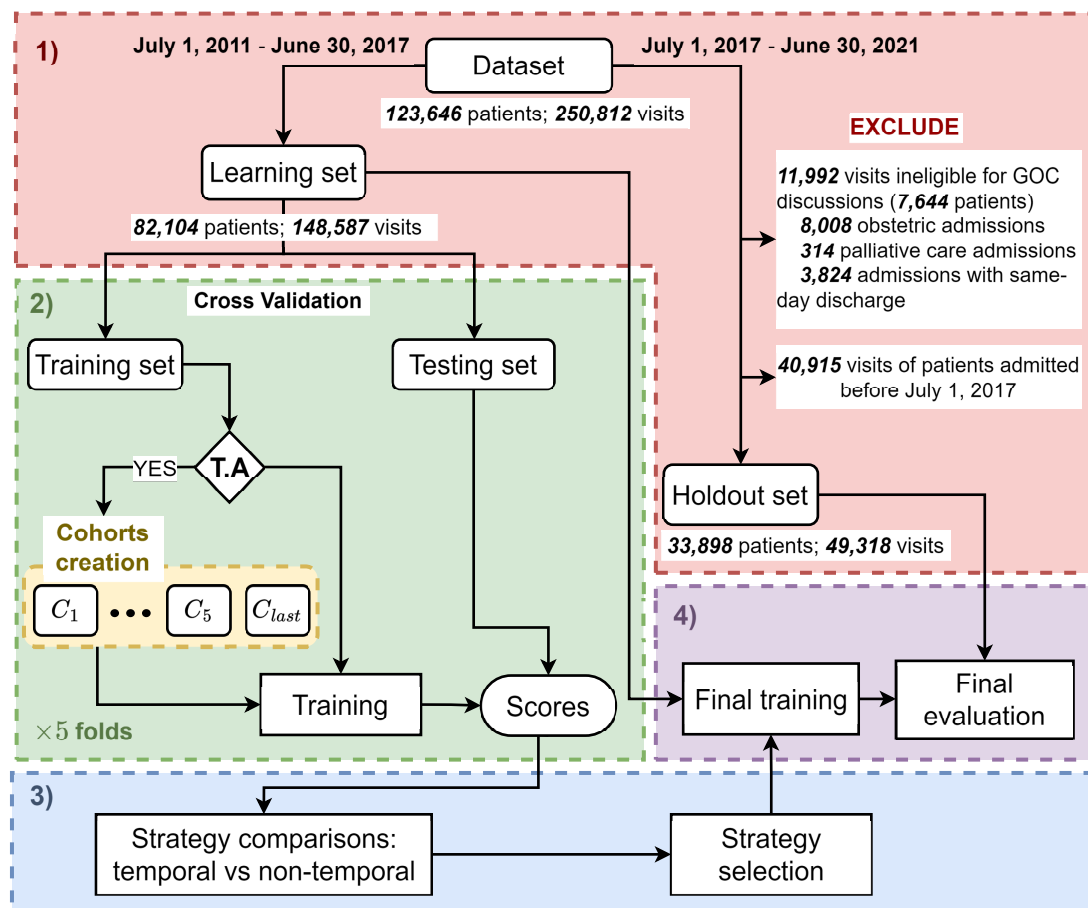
1)

July 1, 2011 - June 30, 2017

Dataset

July 1, 2017 - June 30, 2021

123,646 patients; 250,812 visits

Learning set

82,104 patients; 148,587 visits

EXCLUDE

11,992 visits ineligible for GOC discussions (7,644 patients)
8,008 obstetric admissions
314 palliative care admissions
3,824 admissions with same-day discharge

40,915 visits of patients admitted before July 1, 2017

2)

Cross Validation

Training set

Testing set

YES

T.A

Cohorts creation

$C_1$ ••• $C_5$ $C_{last}$

Holdout set

33,898 patients; 49,318 visits

4)

Training

Scores

Final training

Final evaluation

$\times 5$ folds

3)

Strategy comparisons: temporal vs non-temporal

Strategy selection